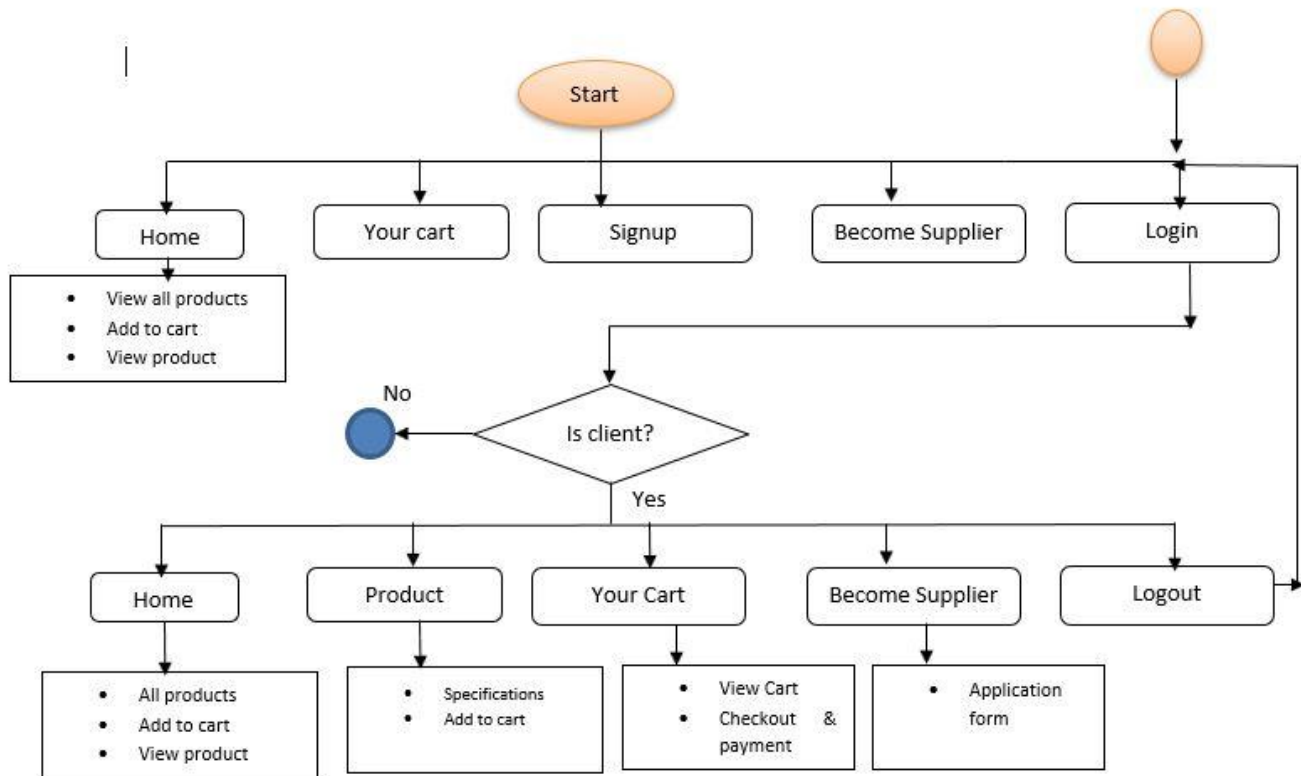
Start

Home

Your cart

Signup

Become Supplier

Login

- View all products
- Add to cart
- View product

No

Is client?

Yes

Home

Product

Your Cart

Become Supplier

Logout

- All products
- Add to cart
- View product

- Specifications
- Add to cart

- View Cart
- Checkout & payment

- Application form